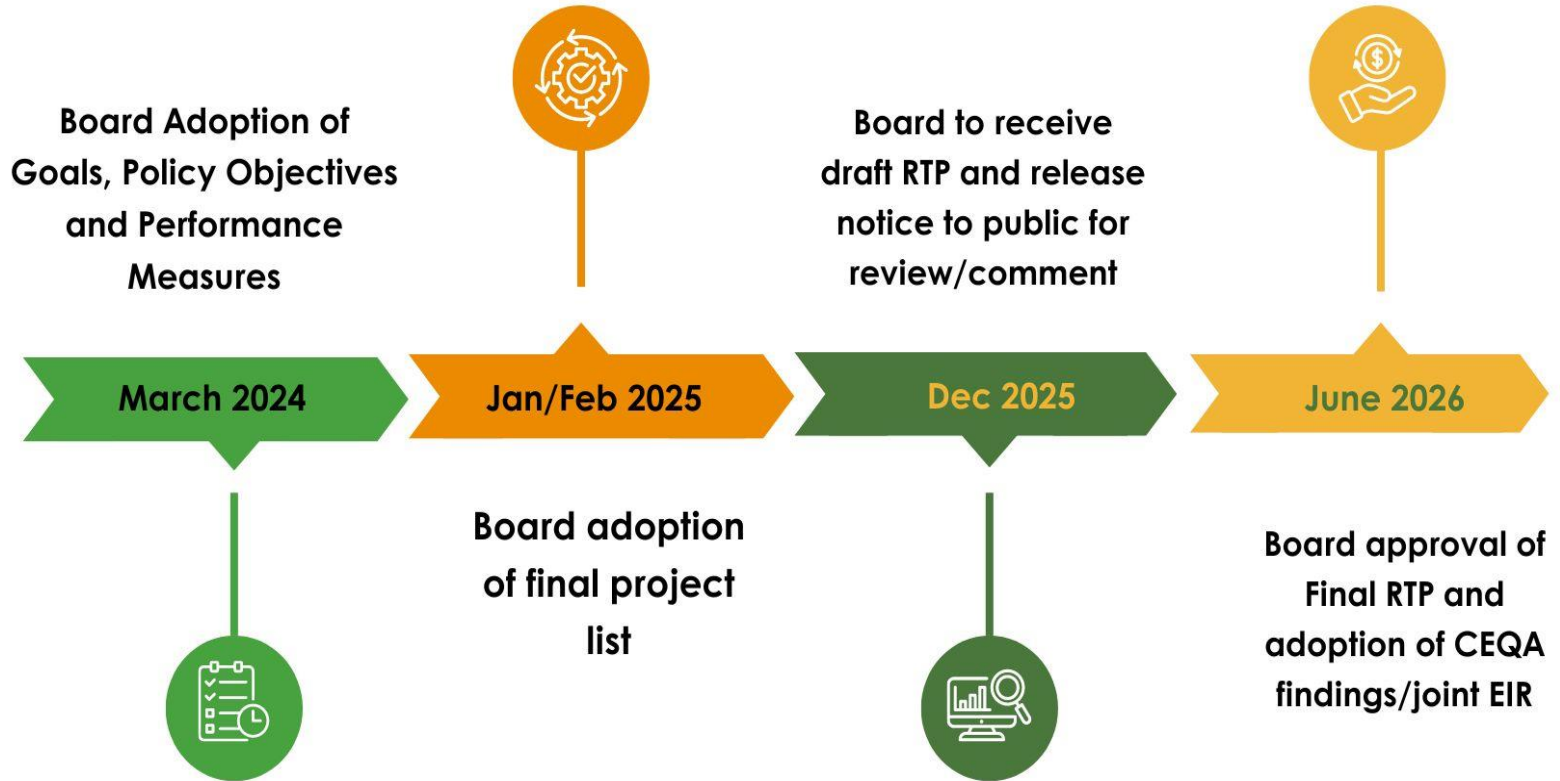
Board Adoption of Goals, Policy Objectives and Performance Measures

Board to receive draft RTP and release notice to public for review/comment

March 2024

Jan/Feb 2025

Dec 2025

June 2026

Board adoption of final project list

Board approval of Final RTP and adoption of CEQA findings/joint EIR